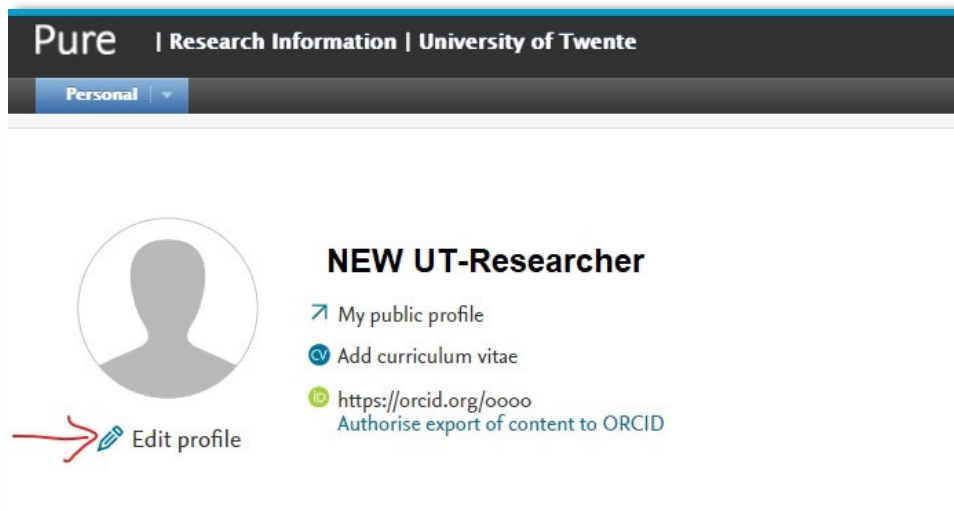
Pure | Research Information | University of Twente

Personal

NEW UT-Researcher

My public profile

CV Add curriculum vitae

iD https://orcid.org/oooo
Authorise export of content to ORCID

Edit profile